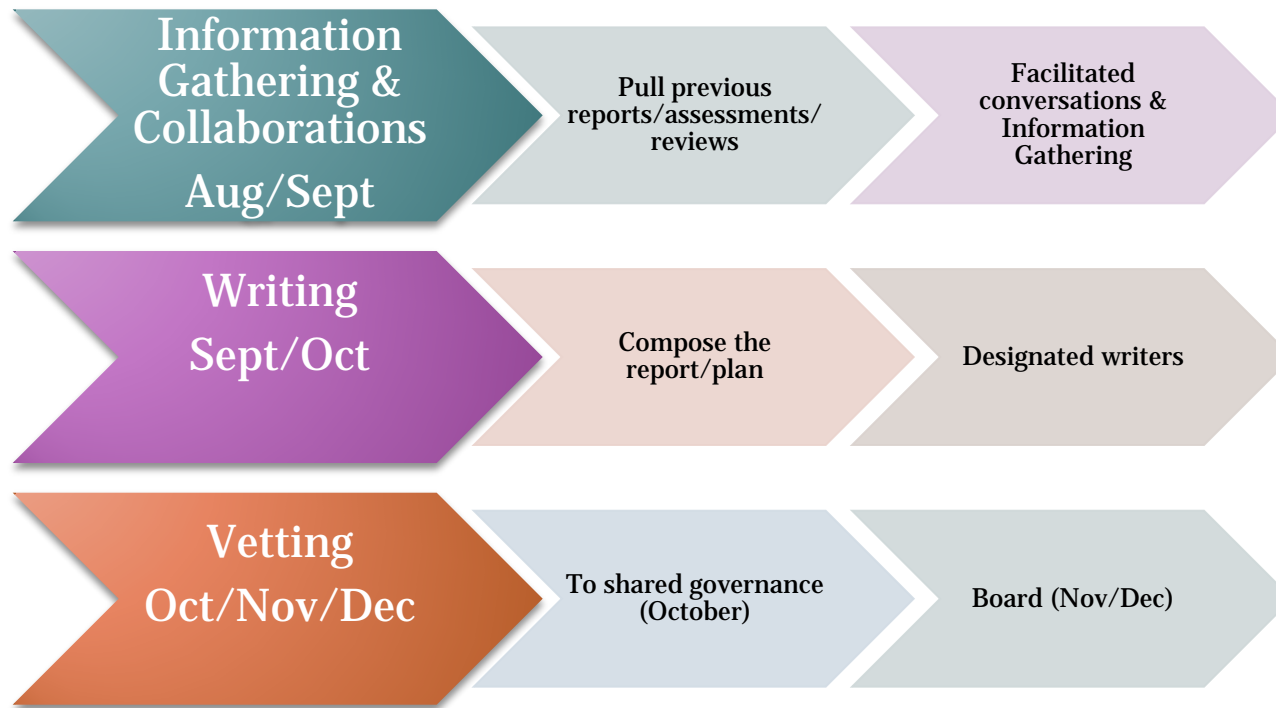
Information Gathering & Collaborations
Aug/Sept

Pull previous reports/assessments/reviews

Facilitated conversations & Information Gathering

Writing
Sept/Oct

Compose the report/plan

Designated writers

Vetting
Oct/Nov/Dec

To shared governance (October)

Board (Nov/Dec)